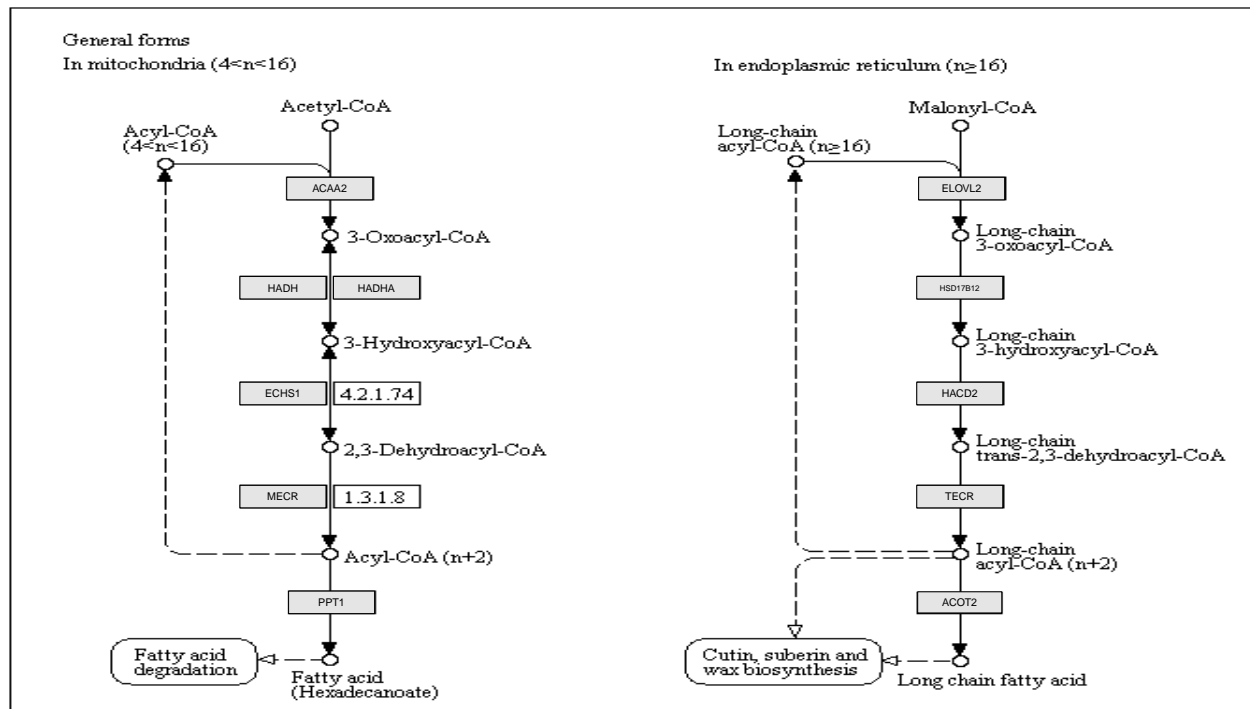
General forms
In mitochondria (4<n<16)

Acetyl-CoA
Acyl-CoA (4<n<16)
ACAA2
3-Oxoacyl-CoA
HADH
HADHA
3-Hydroxyacyl-CoA
ECHS1
4.2.1.74
2,3-Dehydroacyl-CoA
MECR
1.3.1.8
Acyl-CoA (n+2)
PPT1
Fatty acid degradation
Fatty acid (Hexadecanoate)

In endoplasmic reticulum (n≥16)

Malonyl-CoA
Long-chain acyl-CoA (n≥16)
ELOVL2
Long-chain 3-oxoacyl-CoA
HSD17B12
Long-chain 3-hydroxyacyl-CoA
HACD2
Long-chain trans-2,3-dehydroacyl-CoA
TECR
Long-chain acyl-CoA (n+2)
ACOT2
Cutin, suberin and wax biosynthesis
Long chain fatty acid